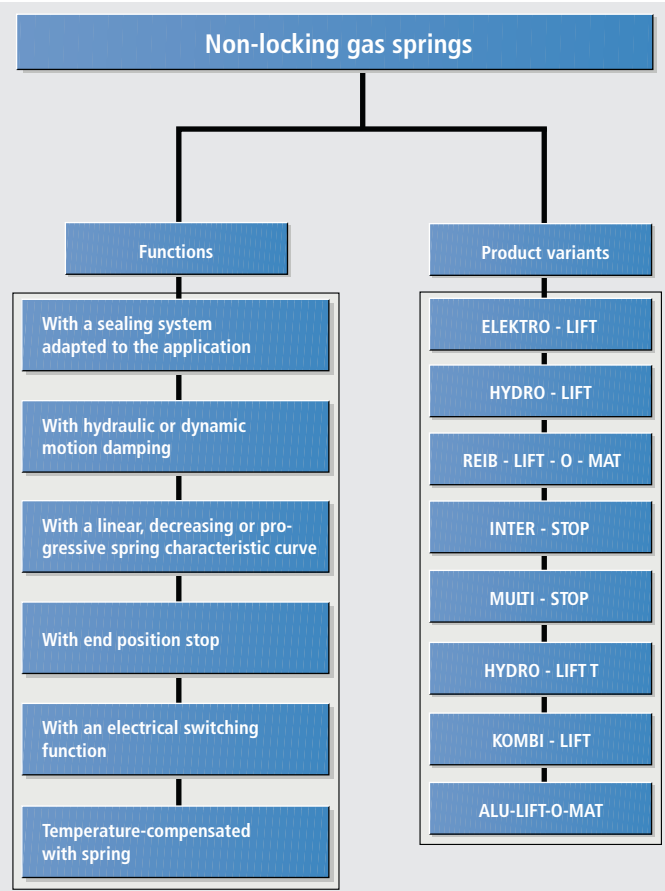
Non-locking gas springs

Functions

With a sealing system adapted to the application

With hydraulic or dynamic motion damping

With a linear, decreasing or progressive spring characteristic curve

With end position stop

With an electrical switching function

Temperature-compensated with spring

Product variants

ELEKTRO - LIFT

HYDRO - LIFT

REIB - LIFT - O - MAT

INTER - STOP

MULTI - STOP

HYDRO - LIFT T

KOMBI - LIFT

ALU-LIFT-O-MAT